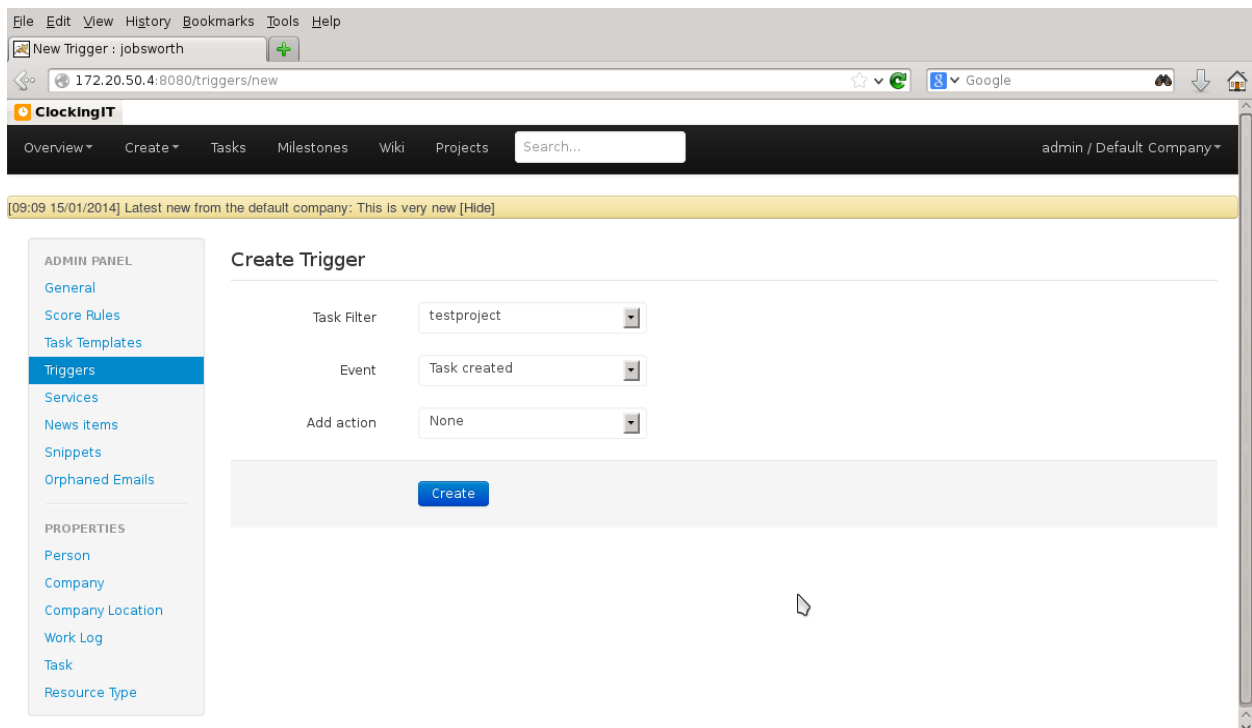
File Edit View History Bookmarks Tools Help

New Trigger : jobsworth

172.20.50.4:8080/triggers/new

Google

ClockingIT

Overview Create Tasks Milestones Wiki Projects Search... admin / Default Company

[09:09 15/01/2014] Latest new from the default company: This is very new [Hide]

ADMIN PANEL
General
Score Rules
Task Templates
Triggers
Services
News items
Snippets
Orphaned Emails

PROPERTIES
Person
Company
Company Location
Work Log
Task
Resource Type

Create Trigger

Task Filter testproject

Event Task created

Add action None

Create